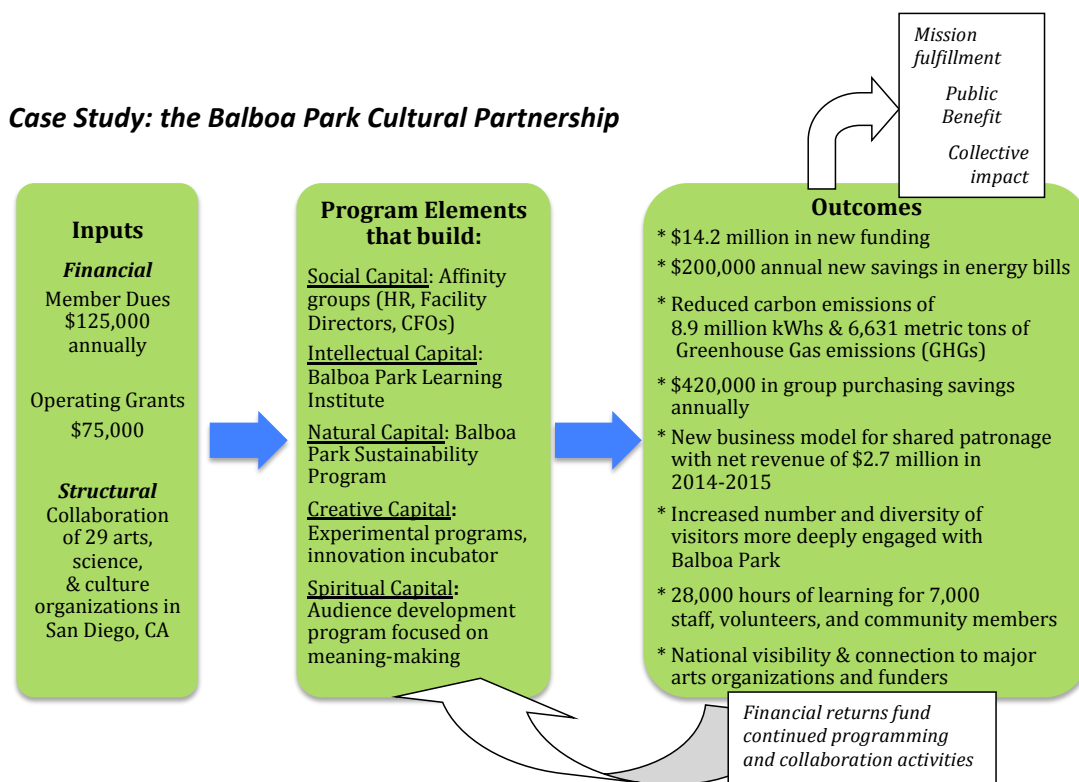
Case Study: the Balboa Park Cultural Partnership

Mission fulfillment

Public Benefit

Collective impact

Inputs

Financial
Member Dues $125,000 annually

Operating Grants $75,000

Structural
Collaboration of 29 arts, science, & culture organizations in San Diego, CA

Program Elements that build:

Social Capital: Affinity groups (HR, Facility Directors, CFOs)

Intellectual Capital: Balboa Park Learning Institute

Natural Capital: Balboa Park Sustainability Program

Creative Capital: Experimental programs, innovation incubator

Spiritual Capital: Audience development program focused on meaning-making

Outcomes
* $14.2 million in new funding
* $200,000 annual new savings in energy bills
* Reduced carbon emissions of 8.9 million kWhs & 6,631 metric tons of Greenhouse Gas emissions (GHGs)
* $420,000 in group purchasing savings annually
* New business model for shared patronage with net revenue of $2.7 million in 2014-2015
* Increased number and diversity of visitors more deeply engaged with Balboa Park
* 28,000 hours of learning for 7,000 staff, volunteers, and community members
* National visibility & connection to major arts organizations and funders

Financial returns fund continued programming and collaboration activities